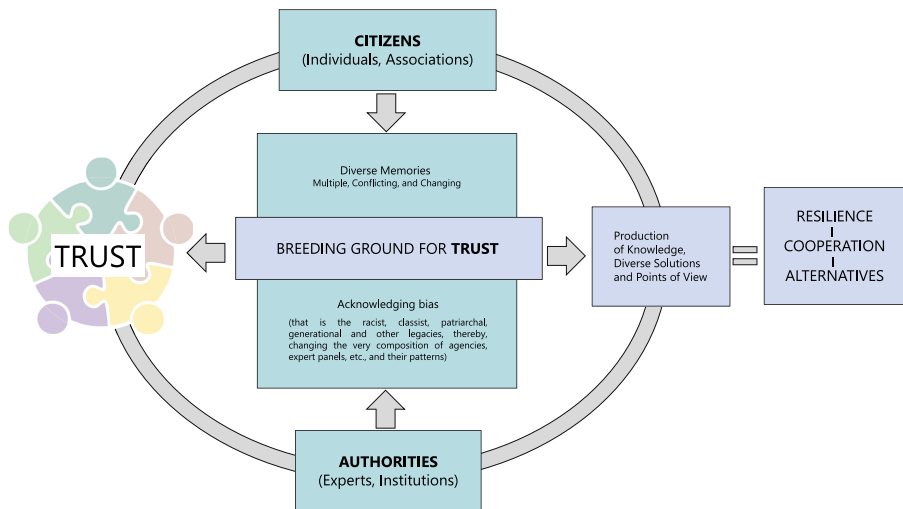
CITIZENS
(Individuals, Associations)

TRUST

Diverse Memories
Multiple, Conflicting, and Changing

BREEDING GROUND FOR TRUST

Acknowledging bias

(that is the racist, classist, patriarchal, generational and other legacies, thereby, changing the very composition of agencies, expert panels, etc., and their patterns)

Production of Knowledge, Diverse Solutions and Points of View

RESILIENCE
I
COOPERATION
I
ALTERNATIVES

AUTHORITIES
(Experts, Institutions)